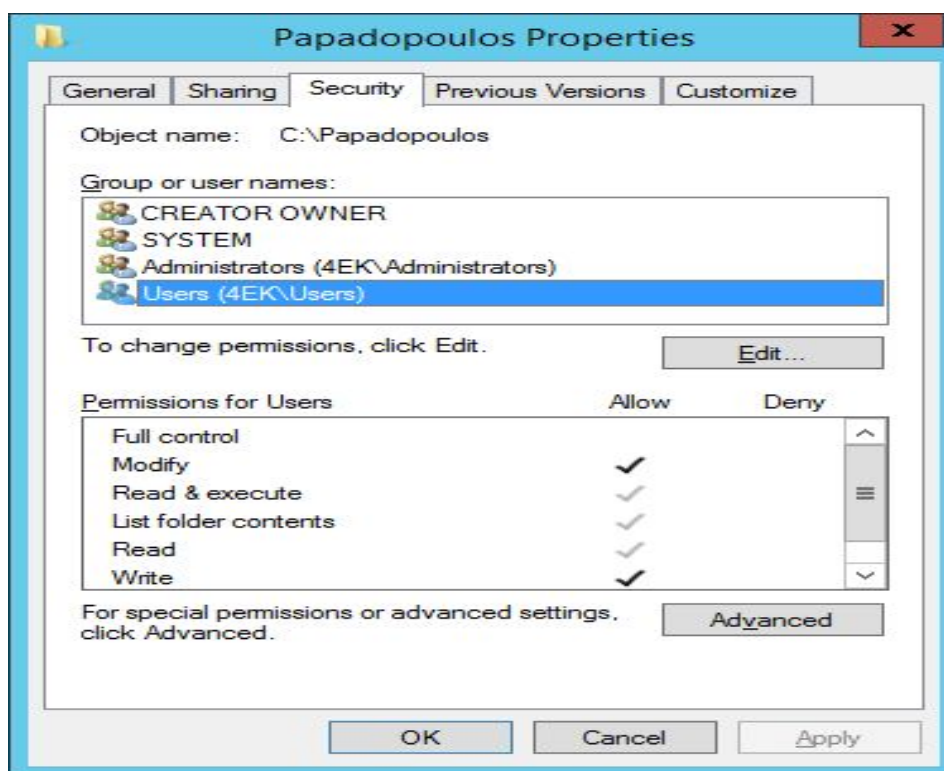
Papadopoulos Properties

General | Sharing | Security | Previous Versions | Customize

Object name: C:\Papadopoulos

Group or user names:

CREATOR OWNER
SYSTEM
Administrators (4EK\Administrators)
Users (4EK\Users)

To change permissions, click Edit.

Edit...

| Permissions for Users | Allow | Deny |
|---|---|---|
| Full control | | |
| Modify | ✓ | |
| Read & execute | ✓ | |
| List folder contents | ✓ | |
| Read | ✓ | |
| Write | ✓ | |

For special permissions or advanced settings, click Advanced.

Advanced

OK Cancel Apply